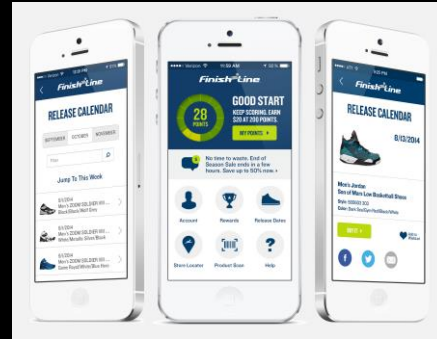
Finish Line

RELEASE CALENDAR

SEPTEMBER OCTOBER NOVEMBER

Jump To This Week

8/13/2014
Men's ZOOM SOLDIER VII
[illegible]

8/13/2014
Men's ZOOM SOLDIER VII
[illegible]

8/13/2014
Men's ZOOM SOLDIER VII
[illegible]

Verizon

Finish Line

28 POINTS

GOOD START
KEEP SCORING. EARN $10 AT 200 POINTS.

MY POINTS

No time to waste. End of Season Sale ends in a few hours. Save up to 50% now. »

Account

Rewards

Release Dates

Store Locator

Product Scan

Help

Finish Line

RELEASE CALENDAR

8/13/2014

Men's Jordan
Son of Mars Low Basketball Shoes
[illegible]
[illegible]

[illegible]